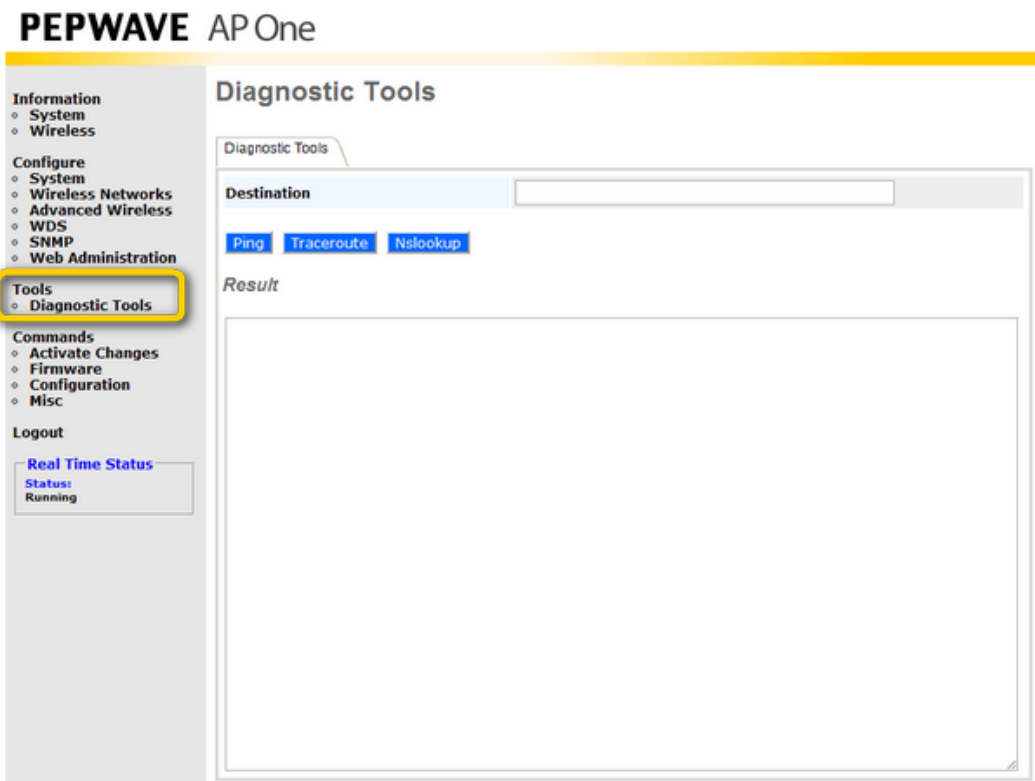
PEPWAVE AP One

Information
- System
- Wireless

Configure
- System
- Wireless Networks
- Advanced Wireless
- WDS
- SNMP
- Web Administration

Tools
- Diagnostic Tools

Commands
- Activate Changes
- Firmware
- Configuration
- Misc

Logout

Real Time Status
Status:
Running

Diagnostic Tools

Diagnostic Tools

Destination

Ping Traceroute Nslookup

Result